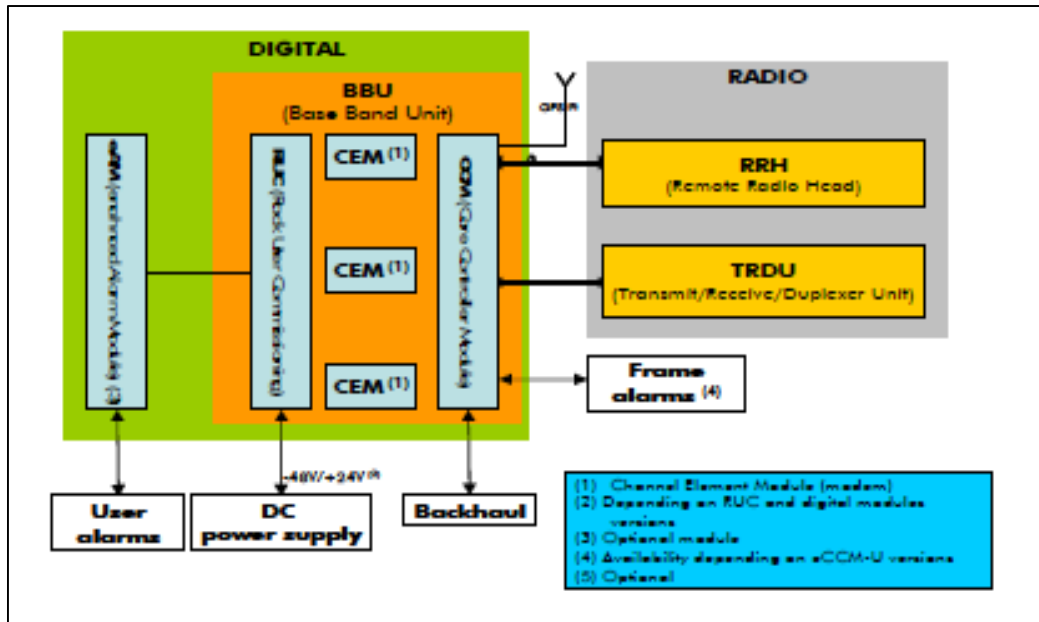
DIGITAL

BBU
(Base Band Unit)

eAM (continued Alarm Module) (3)

RUC (Rack User Controller) (2)

CEM (1)

CEM (1)

CEM (1)

CCM (Core Controller Module)

GPS

RADIO

RRH
(Remote Radio Head)

TRDU
(Transmit/Receive/Duplexer Unit)

Frame alarms (4)

User alarms

-48V/+24V (5)

DC power supply

Backhaul

(1) Channel Element Module (modem)
(2) Depending on RUC and digital modules versions
(3) Optional module
(4) Availability depending on eCCM-U versions
(5) Optional